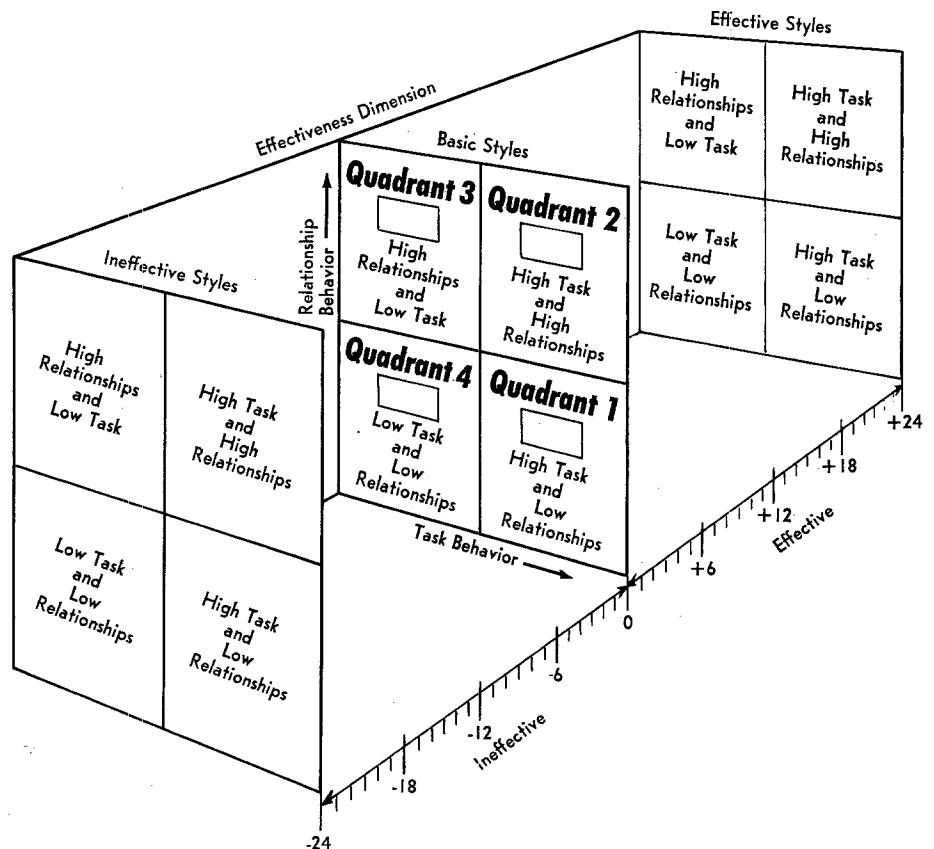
Effective Styles

High Relationships and Low Task

High Task and High Relationships

Low Task and Low Relationships

High Task and Low Relationships

Effectiveness Dimension

Basic Styles

Relationship Behavior

Quadrant 3

High Relationships and Low Task

Quadrant 2

High Task and High Relationships

Quadrant 4

Low Task and Low Relationships

Quadrant 1

High Task and Low Relationships

Task Behavior

Ineffective Styles

High Relationships and Low Task

High Task and High Relationships

Low Task and Low Relationships

High Task and Low Relationships

+24

+18

+12

Effective

+6

0

-6

-12

Ineffective

-18

-24